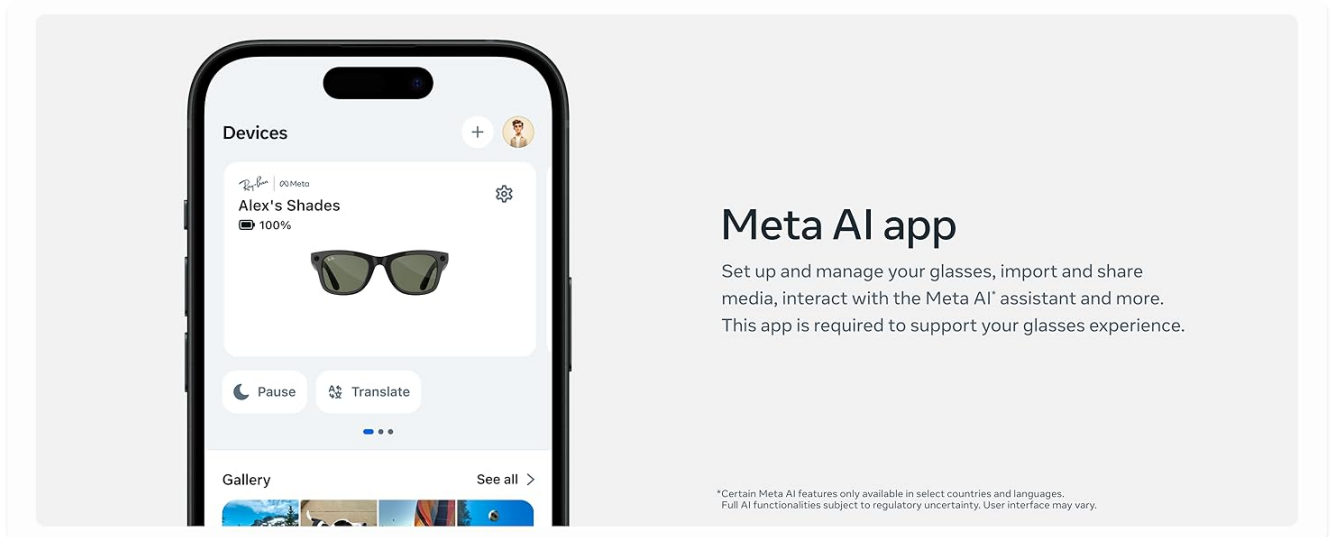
Devices

+

Ray-Ban | Meta

Alex's Shades

100%

Pause

Translate

Gallery

See all

Meta AI app

Set up and manage your glasses, import and share media, interact with the Meta AI* assistant and more. This app is required to support your glasses experience.

*Certain Meta AI features only available in select countries and languages. Full AI functionalities subject to regulatory uncertainty. User interface may vary.